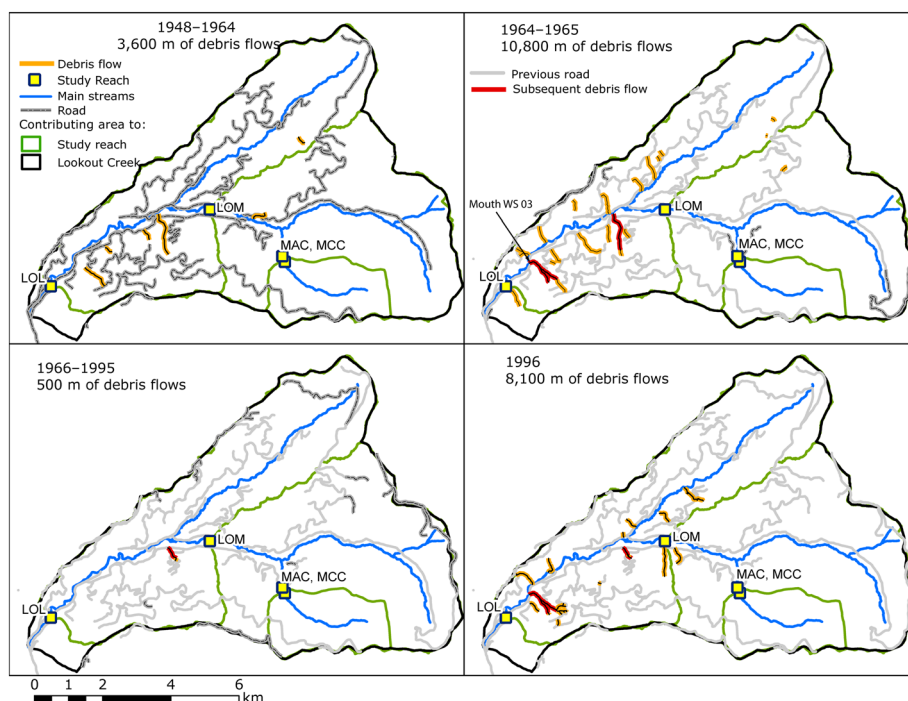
1948–1964
3,600 m of debris flows

Debris flow
Study Reach
Main streams
Road
Contributing area to:
Study reach
Lookout Creek

LOM
MAC, MCC
LOL

1964–1965
10,800 m of debris flows

Previous road
Subsequent debris flow

Mouth WS 03
LOM
MAC, MCC
LOL

1966–1995
500 m of debris flows

LOM
MAC, MCC
LOL

1996
8,100 m of debris flows

LOM
MAC, MCC
LOL

0 1 2 4 6
km